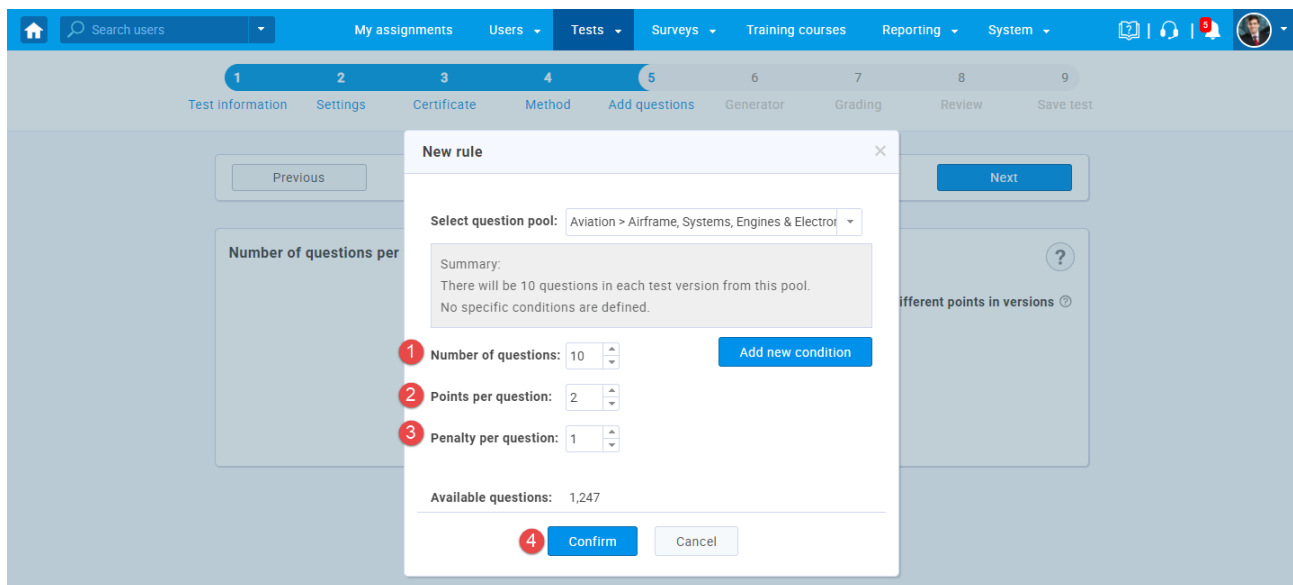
Search users
My assignments Users Tests Surveys Training courses Reporting System
5

1 Test information
2 Settings
3 Certificate
4 Method
5 Add questions
6 Generator
7 Grading
8 Review
9 Save test

Previous
Next

Number of questions per
?
ifferent points in versions

New rule
×

Select question pool: Aviation > Airframe, Systems, Engines & Electror

Summary:
There will be 10 questions in each test version from this pool.
No specific conditions are defined.

1 Number of questions: 10
Add new condition
2 Points per question: 2
3 Penalty per question: 1

Available questions: 1,247

4 Confirm
Cancel